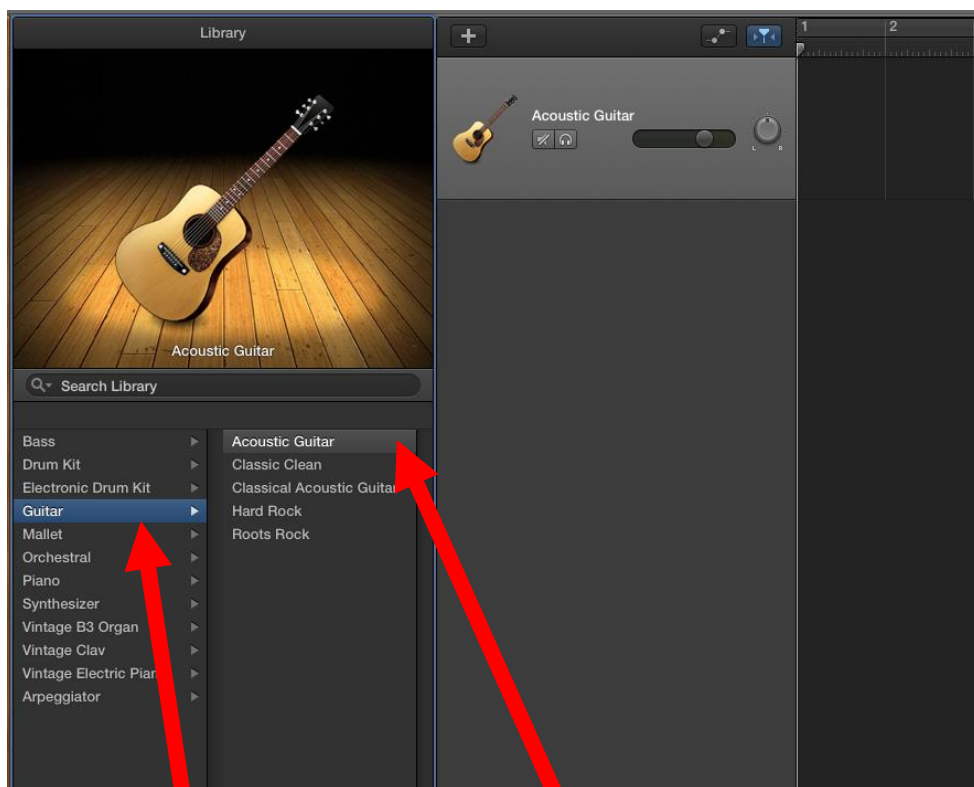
Library

Acoustic Guitar

Search Library

Bass
Drum Kit
Electronic Drum Kit
Guitar
Mallet
Orchestral
Piano
Synthesizer
Vintage B3 Organ
Vintage Clav
Vintage Electric Piar
Arpeggiator

Acoustic Guitar
Classic Clean
Classical Acoustic Guitar
Hard Rock
Roots Rock

+

Acoustic Guitar

L R

1
2